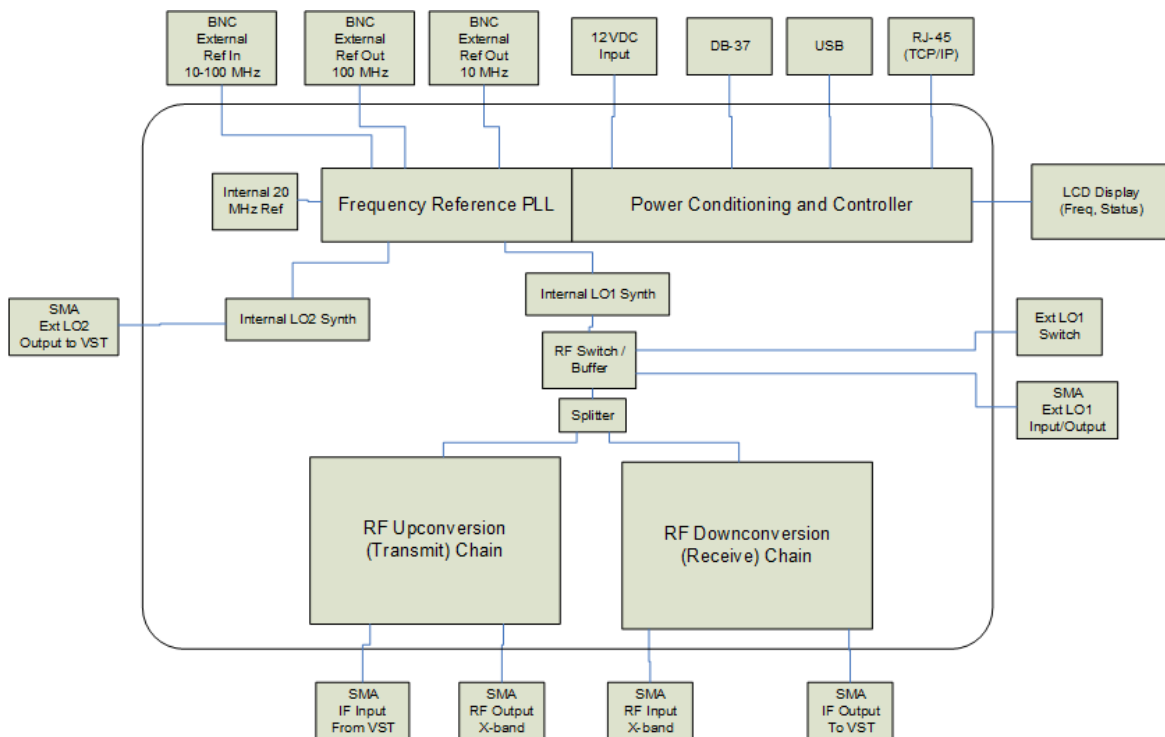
BNC External Ref In 10-100 MHz

BNC External Ref Out 100 MHz

BNC External Ref Out 10 MHz

12VDC Input

DB-37

USB

RJ-45 (TCP/IP)

Internal 20 MHz Ref

Frequency Reference PLL

Power Conditioning and Controller

LCD Display (Freq, Status)

Internal LO1 Synth

SMA Ext LO2 Output to VST

Internal LO2 Synth

RF Switch / Buffer

Ext LO1 Switch

SMA Ext LO1 Input/Output

Splitter

RF Upconversion (Transmit) Chain

RF Downconversion (Receive) Chain

SMA IF Input From VST

SMA RF Output X-band

SMA RF Input X-band

SMA IF Output To VST